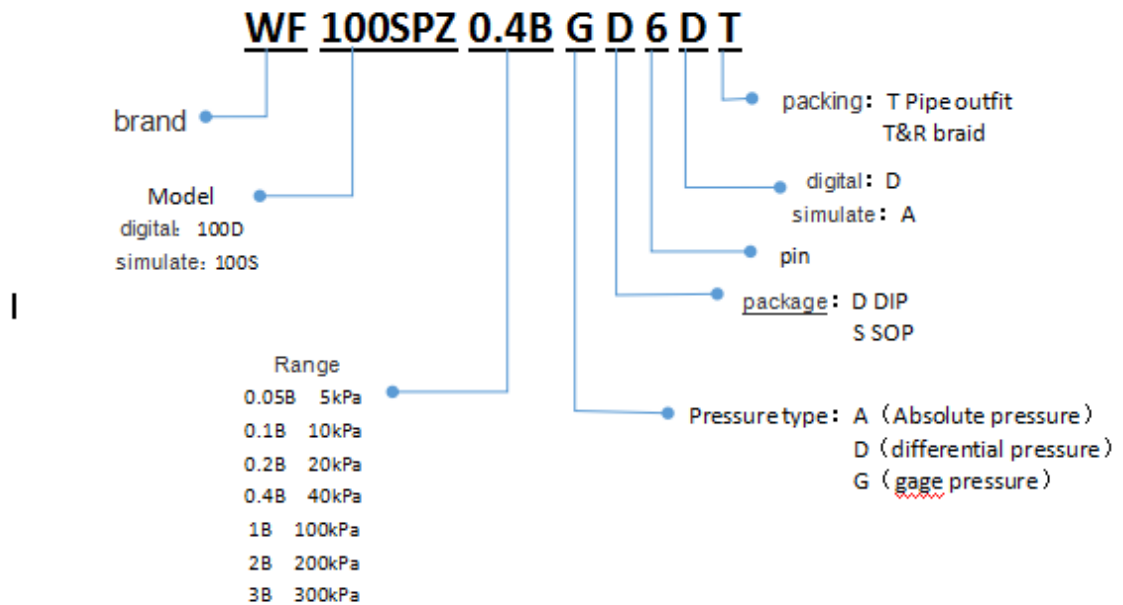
WF 100SPZ 0.4B G D 6 D T

brand

Model
digital: 100D
simulate: 100S

Range
0.05B 5kPa
0.1B 10kPa
0.2B 20kPa
0.4B 40kPa
1B 100kPa
2B 200kPa
3B 300kPa

packing: T Pipe outfit
T&R braid

digital: D
simulate: A

pin

package: D DIP
S SOP

Pressure type: A (Absolute pressure)
D (differential pressure)
G (gage pressure)